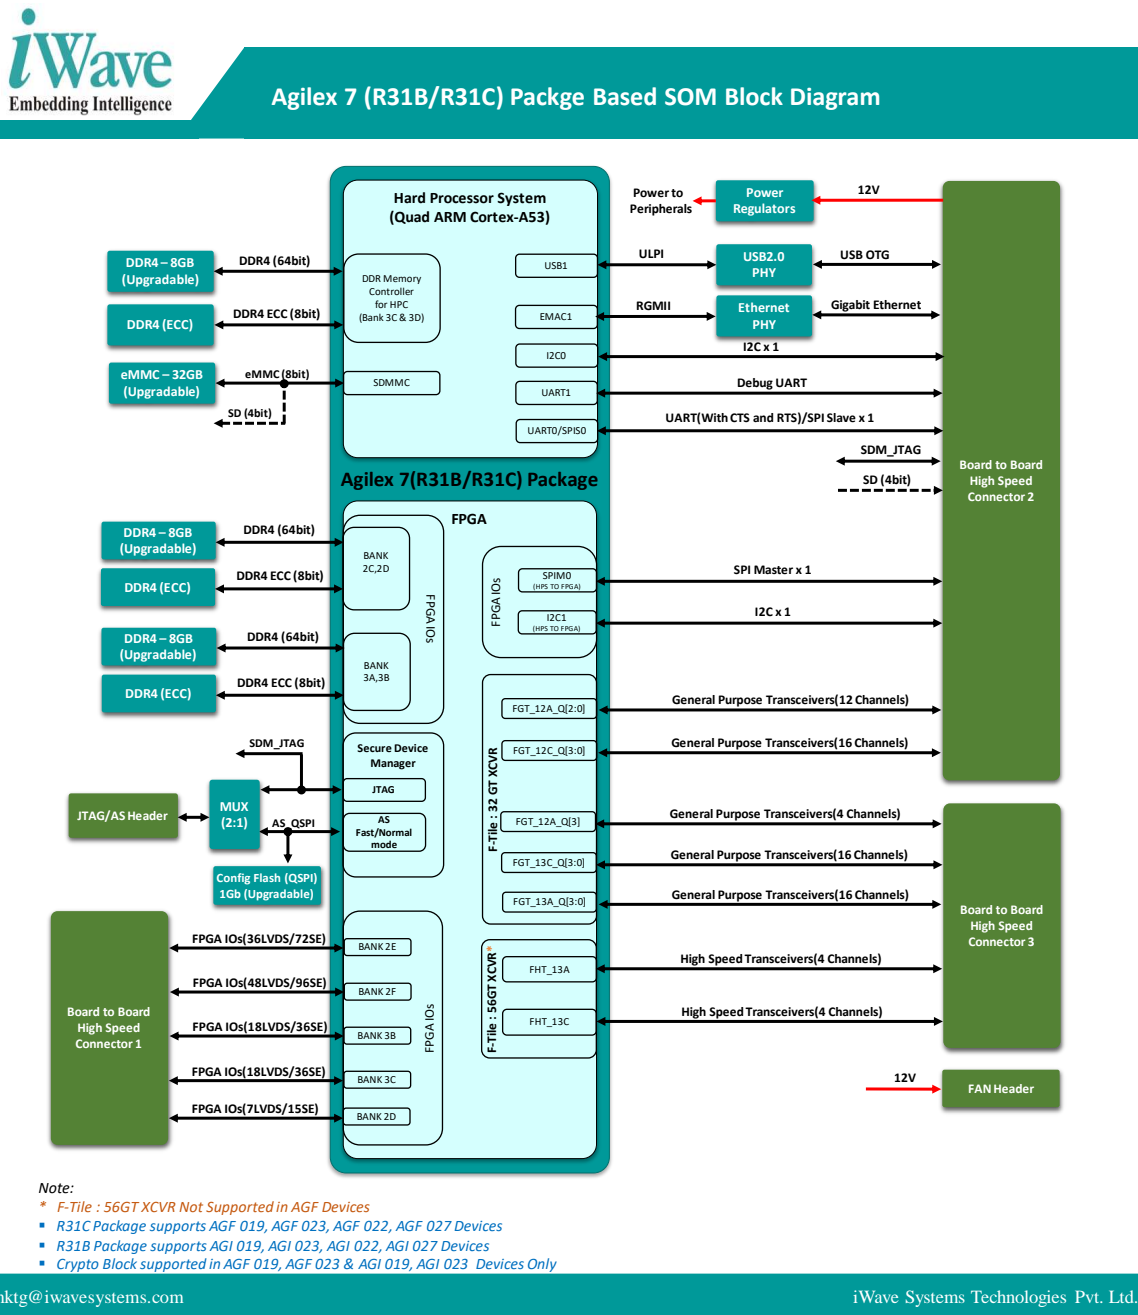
iWave
Embedding Intelligence

Agilex 7 (R31B/R31C) Packge Based SOM Block Diagram

Hard Processor System
(Quad ARM Cortex-A53)

DDR Memory Controller for HPC (Bank 3C & 3D)

SDMMC

USB1
EMAC1
I2C0
UART1
UART0/SPIS0

Power to Peripherals
Power Regulators
12V

ULPI
USB2.0 PHY
USB OTG

RGMII
Ethernet PHY
Gigabit Ethernet

I2C x 1
Debug UART
UART(With CTS and RTS)/SPI Slave x 1
SDM_JTAG
SD (4bit)

Board to Board High Speed Connector 2

DDR4 – 8GB (Upgradable)
DDR4 (64bit)
DDR4 (ECC)
DDR4 ECC (8bit)
eMMC – 32GB (Upgradable)
eMMC (8bit)
SD (4bit)

Agilex 7(R31B/R31C) Package

FPGA

DDR4 – 8GB (Upgradable)
DDR4 (64bit)
DDR4 (ECC)
DDR4 ECC (8bit)
DDR4 – 8GB (Upgradable)
DDR4 (64bit)
DDR4 (ECC)
DDR4 ECC (8bit)

BANK 2C,2D
BANK 3A,3B
FPGA IOs

FPGA IOs
SPIM0 (HPS TO FPGA)
I2C1 (HPS TO FPGA)

SPI Master x 1
I2C x 1

SDM_JTAG
Secure Device Manager
JTAG
AS Fast/Normal mode
JTAG/AS Header
MUX (2:1)
AS_QSPI
Config Flash (QSPI) 1Gb (Upgradable)

F-Tile : 32 GT XCVR
FGT_12A_Q[2:0]
FGT_12C_Q[3:0]
FGT_12A_Q[3]
FGT_13C_Q[3:0]
FGT_13A_Q[3:0]

General Purpose Transceivers(12 Channels)
General Purpose Transceivers(16 Channels)
General Purpose Transceivers(4 Channels)
General Purpose Transceivers(16 Channels)
General Purpose Transceivers(16 Channels)

Board to Board High Speed Connector 3

Board to Board High Speed Connector 1

FPGA IOs(36LVDS/72SE)
FPGA IOs(48LVDS/96SE)
FPGA IOs(18LVDS/36SE)
FPGA IOs(18LVDS/36SE)
FPGA IOs(7LVDS/15SE)

BANK 2E
BANK 2F
BANK 3B
BANK 3C
BANK 2D
FPGA IOs

F-Tile : 56GT XCVR*
FHT_13A
FHT_13C
High Speed Transceivers(4 Channels)
High Speed Transceivers(4 Channels)

12V
FAN Header

Note:
* F-Tile : 56GT XCVR Not Supported in AGF Devices
▪ R31C Package supports AGF 019, AGF 023, AGF 022, AGF 027 Devices
▪ R31B Package supports AGI 019, AGI 023, AGI 022, AGI 027 Devices
▪ Crypto Block supported in AGF 019, AGF 023 & AGI 019, AGI 023 Devices Only

mktg@iwavesystems.com
iWave Systems Technologies Pvt. Ltd.